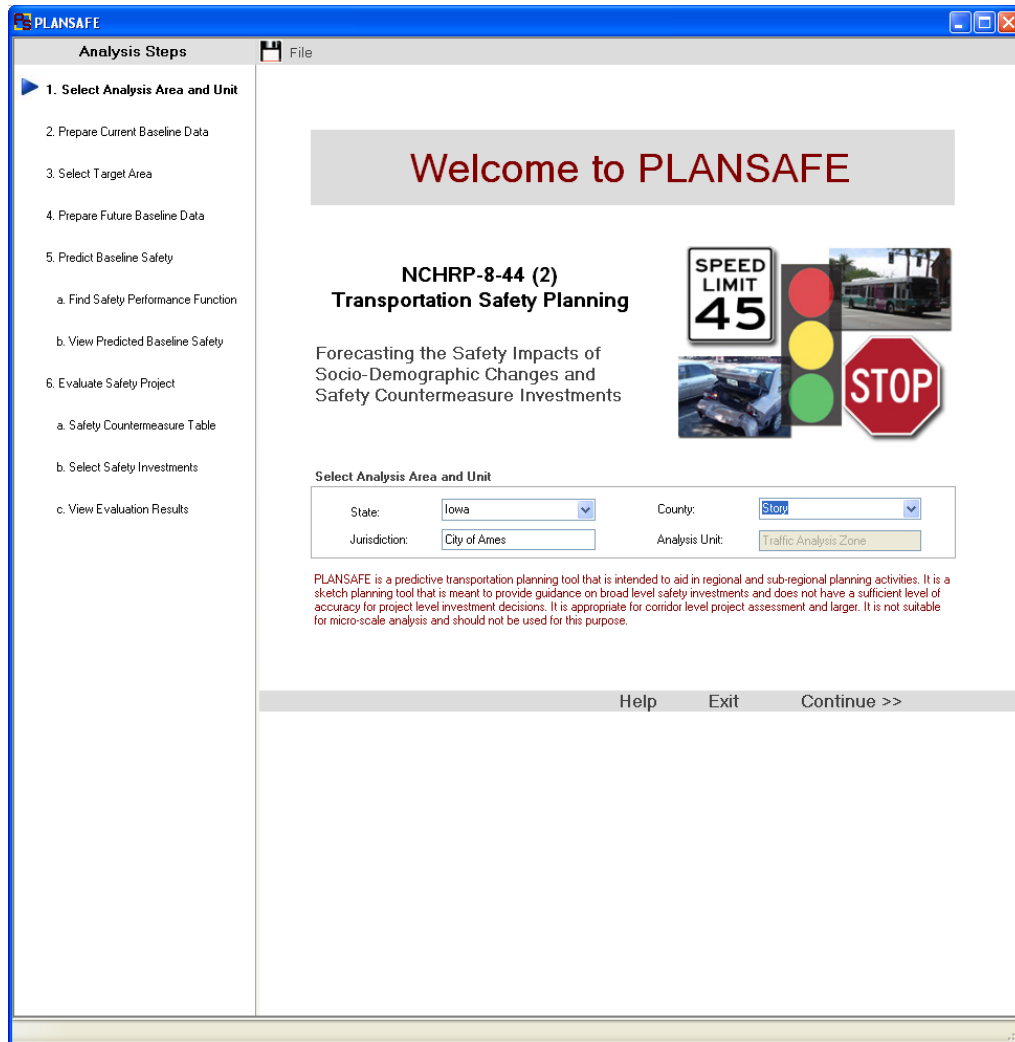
PLANSAFE

Analysis Steps

File

1. Select Analysis Area and Unit

2. Prepare Current Baseline Data

3. Select Target Area

4. Prepare Future Baseline Data

5. Predict Baseline Safety

a. Find Safety Performance Function

b. View Predicted Baseline Safety

6. Evaluate Safety Project

a. Safety Countermeasure Table

b. Select Safety Investments

c. View Evaluation Results

Welcome to PLANSAFE

NCHRP-8-44 (2)
Transportation Safety Planning

Forecasting the Safety Impacts of Socio-Demographic Changes and Safety Countermeasure Investments

SPEED LIMIT 45

STOP

Select Analysis Area and Unit

State: Iowa

County: Story

Jurisdiction: City of Ames

Analysis Unit: Traffic Analysis Zone

PLANSAFE is a predictive transportation planning tool that is intended to aid in regional and sub-regional planning activities. It is a sketch planning tool that is meant to provide guidance on broad level safety investments and does not have a sufficient level of accuracy for project level investment decisions. It is appropriate for corridor level project assessment and larger. It is not suitable for micro-scale analysis and should not be used for this purpose.

Help Exit Continue >>